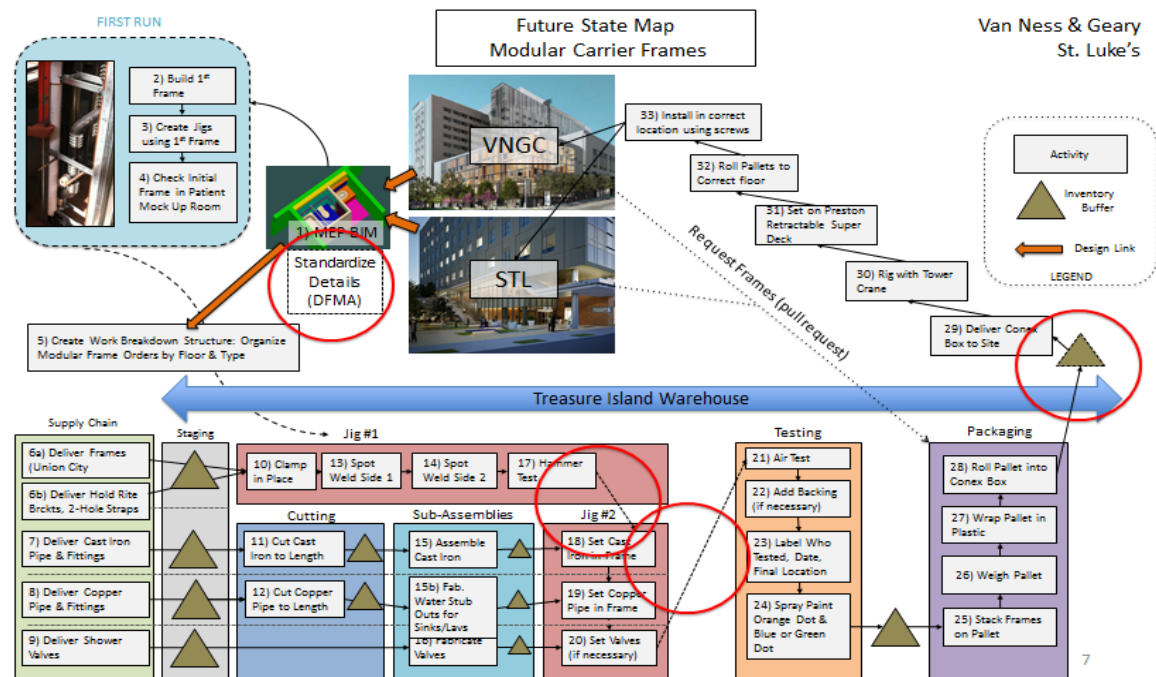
FIRST RUN

2) Build 1st Frame

3) Create Jigs using 1st Frame

4) Check Initial Frame in Patient Mock Up Room

Future State Map
Modular Carrier Frames

Van Ness & Geary
St. Luke's

VNGC

STL

1) MEP BIM

Standardize Details (DFMA)

33) Install in correct location using screws

32) Roll Pallets to Correct floor

31) Set on Preston Retractable Super Deck

30) Rig with Tower Crane

29) Deliver Conex Box to Site

Activity

Inventory Buffer

Design Link

LEGEND

Request Frames (pull request)

5) Create Work Breakdown Structure: Organize Modular Frame Orders by Floor & Type

Treasure Island Warehouse

Supply Chain

6a) Deliver Frames (Union City

6b) Deliver Hold Rite Brckts, 2-Hole Straps

7) Deliver Cast Iron Pipe & Fittings

8) Deliver Copper Pipe & Fittings

9) Deliver Shower Valves

Staging

Jig #1

10) Clamp in Place

13) Spot Weld Side 1

14) Spot Weld Side 2

17) Hammer Test

Cutting

11) Cut Cast Iron to Length

12) Cut Copper Pipe to Length

Sub-Assemblies

15) Assemble Cast Iron

15b) Fab. Water Stub Outs for Sinks/Lavs

16) Fabricate Valves

Jig #2

18) Set Cast Iron in Frame

19) Set Copper Pipe in Frame

20) Set Valves (if necessary)

Testing

21) Air Test

22) Add Backing (if necessary)

23) Label Who Tested, Date, Final Location

24) Spray Paint Orange Dot & Blue or Green Dot

Packaging

28) Roll Pallet into Conex Box

27) Wrap Pallet in Plastic

26) Weigh Pallet

25) Stack Frames on Pallet

7